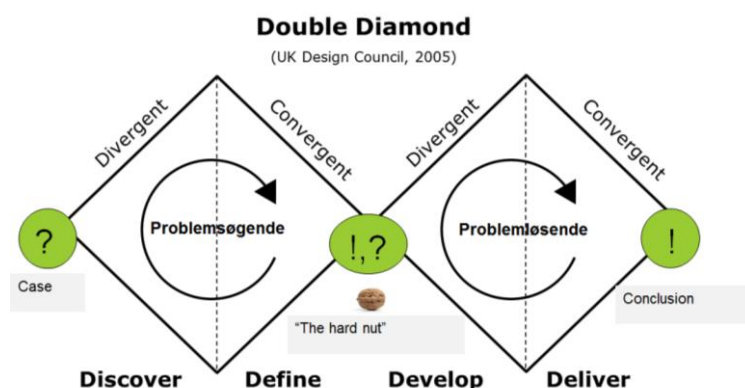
Double Diamond

(UK Design Council, 2005)

Divergent

Convergent

Divergent

Convergent

?

Problemsøgende

!,?

Problemløsende

!

Case

"The hard nut"

Conclusion

Discover

Define

Develop

Deliver